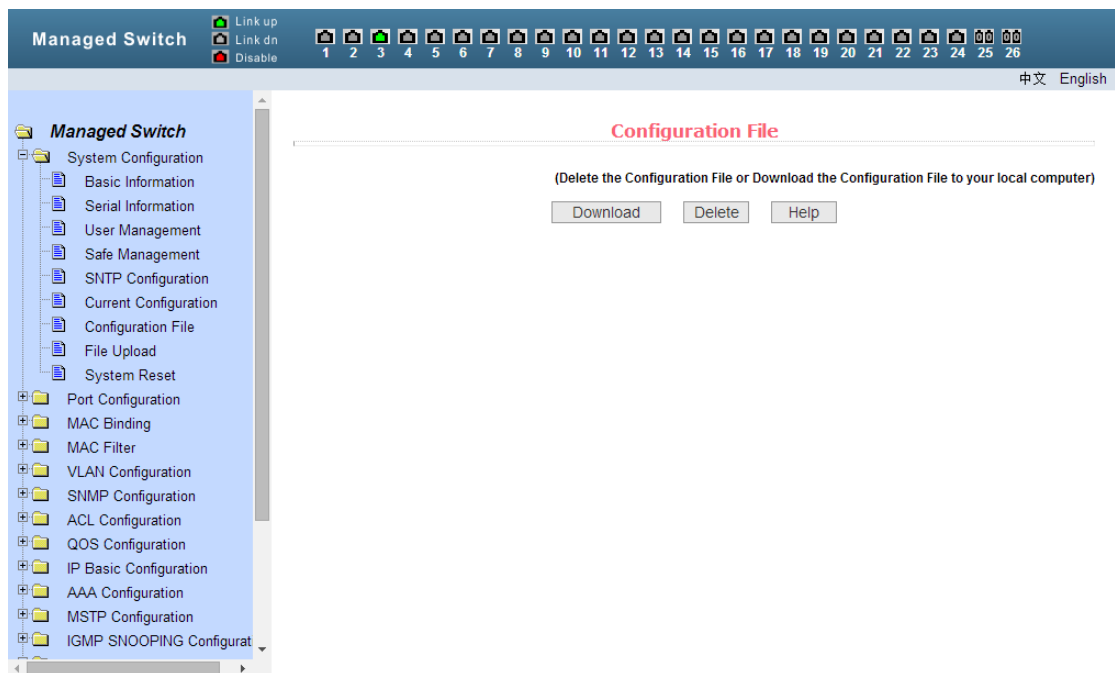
Managed Switch

Link up
Link dn
Disable

1 2 3 4 5 6 7 8 9 10 11 12 13 14 15 16 17 18 19 20 21 22 23 24 25 26

中文 English

Managed Switch
System Configuration
Basic Information
Serial Information
User Management
Safe Management
SNTP Configuration
Current Configuration
Configuration File
File Upload
System Reset
Port Configuration
MAC Binding
MAC Filter
VLAN Configuration
SNMP Configuration
ACL Configuration
QOS Configuration
IP Basic Configuration
AAA Configuration
MSTP Configuration
IGMP SNOOPING Configurat

Configuration File

(Delete the Configuration File or Download the Configuration File to your local computer)

Download Delete Help